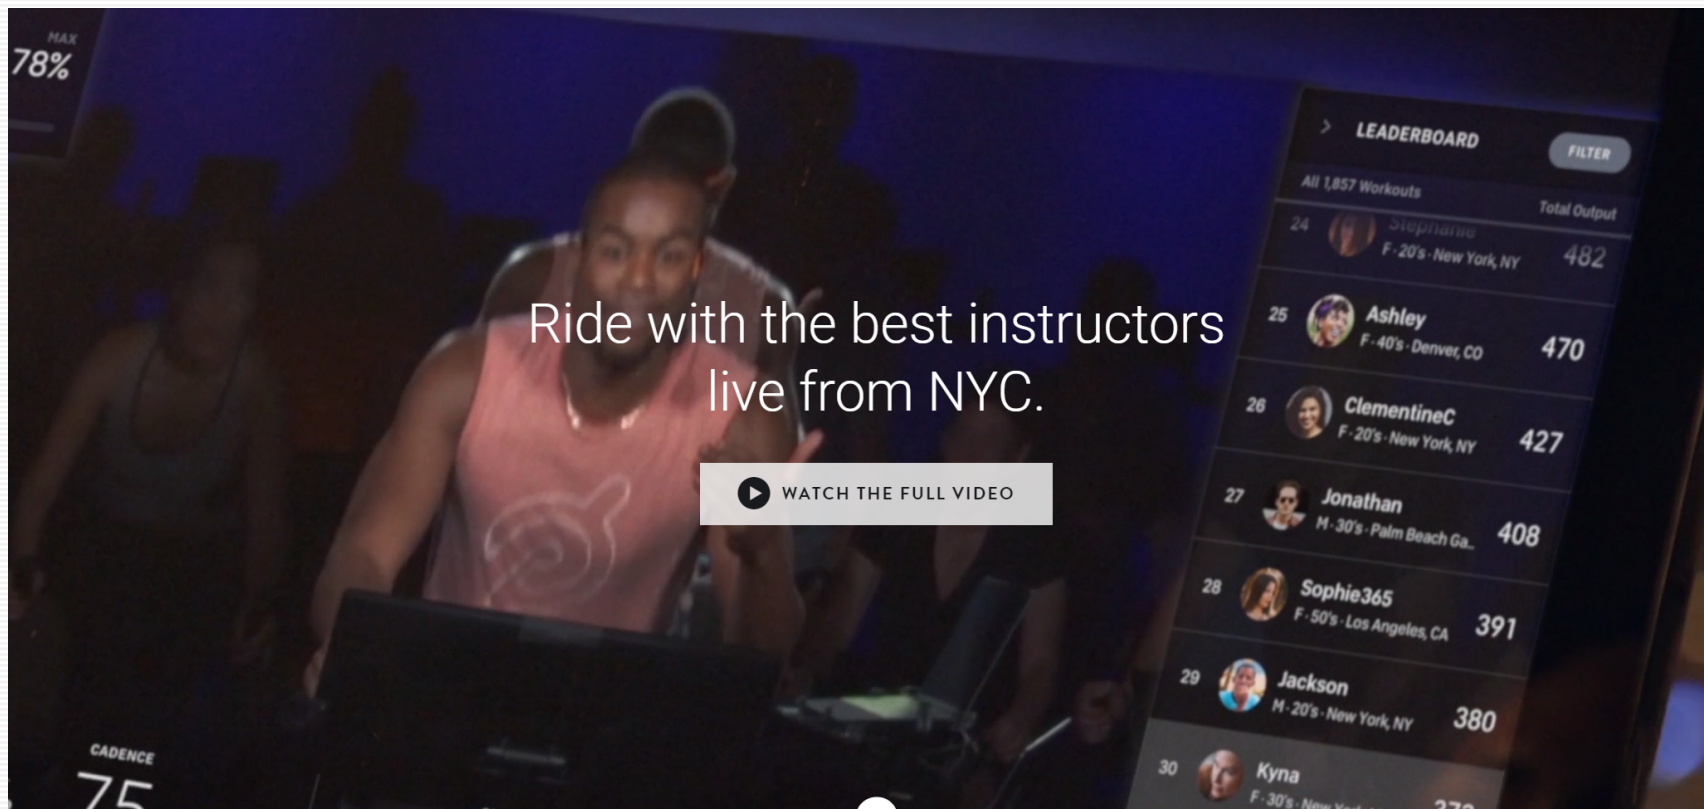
MAX
78%

Ride with the best instructors live from NYC.

WATCH THE FULL VIDEO

LEADERBOARD
FILTER
All 1,857 Workouts
Total Output

| | | |
|---|---|---|
| 24 | Stephanie F · 20's · New York, NY | 482 |
| 25 | Ashley F · 40's · Denver, CO | 470 |
| 26 | ClementineC F · 20's · New York, NY | 427 |
| 27 | Jonathan M · 30's · Palm Beach Ga... | 408 |
| 28 | Sophie365 F · 50's · Los Angeles, CA | 391 |
| 29 | Jackson M · 20's · New York, NY | 380 |
| 30 | Kyna F · 30's · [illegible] | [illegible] |

CADENCE
75